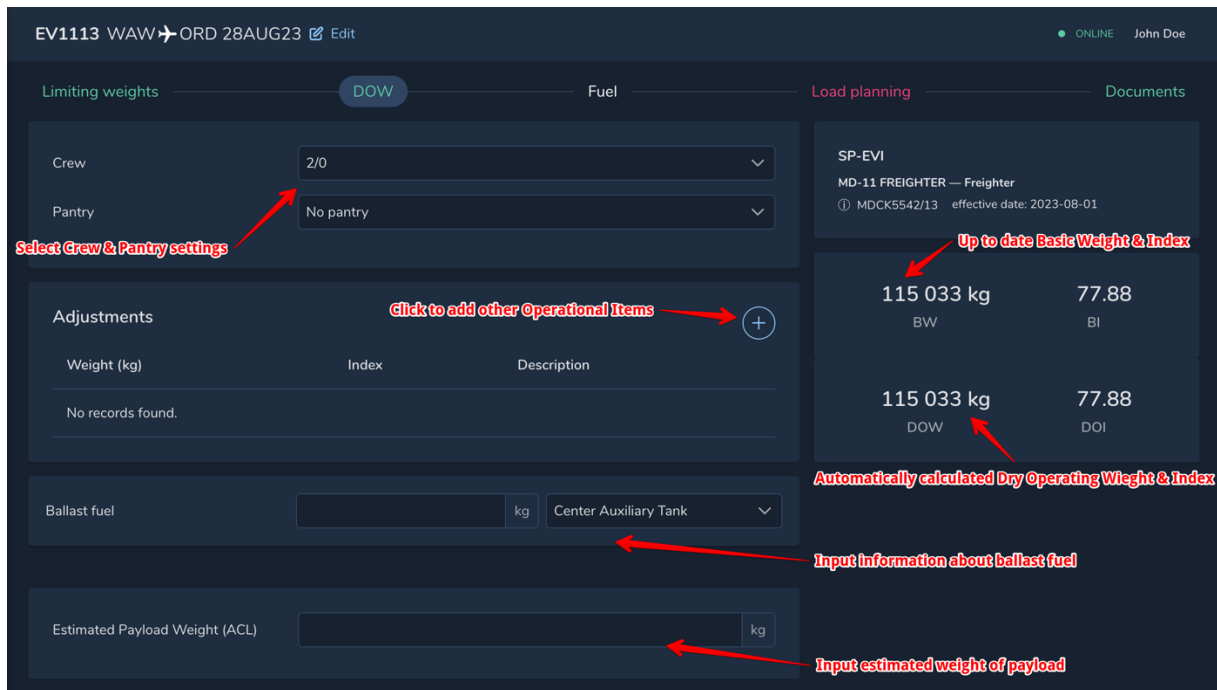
EV1113 WAW✈ORD 28AUG23 Edit

ONLINE John Doe

Limiting weights DOW Fuel Load planning Documents

Crew 2/0

Pantry No pantry

Select Crew & Pantry settings

SP-EVI

MD-11 FREIGHTER — Freighter

ⓘ MDCK5542/13 effective date: 2023-08-01

Up to date Basic Weight & Index

Adjustments

Click to add other Operational Items

| Weight (kg) | Index | Description |
|---|---|---|
| No records found. | | |

115 033 kg
BW

77.88
BI

115 033 kg
DOW

77.88
DOI

Automatically calculated Dry Operating Wieght & Index

Ballast fuel kg Center Auxiliary Tank

Input information about ballast fuel

Estimated Payload Weight (ACL) kg

Input estimated weight of payload